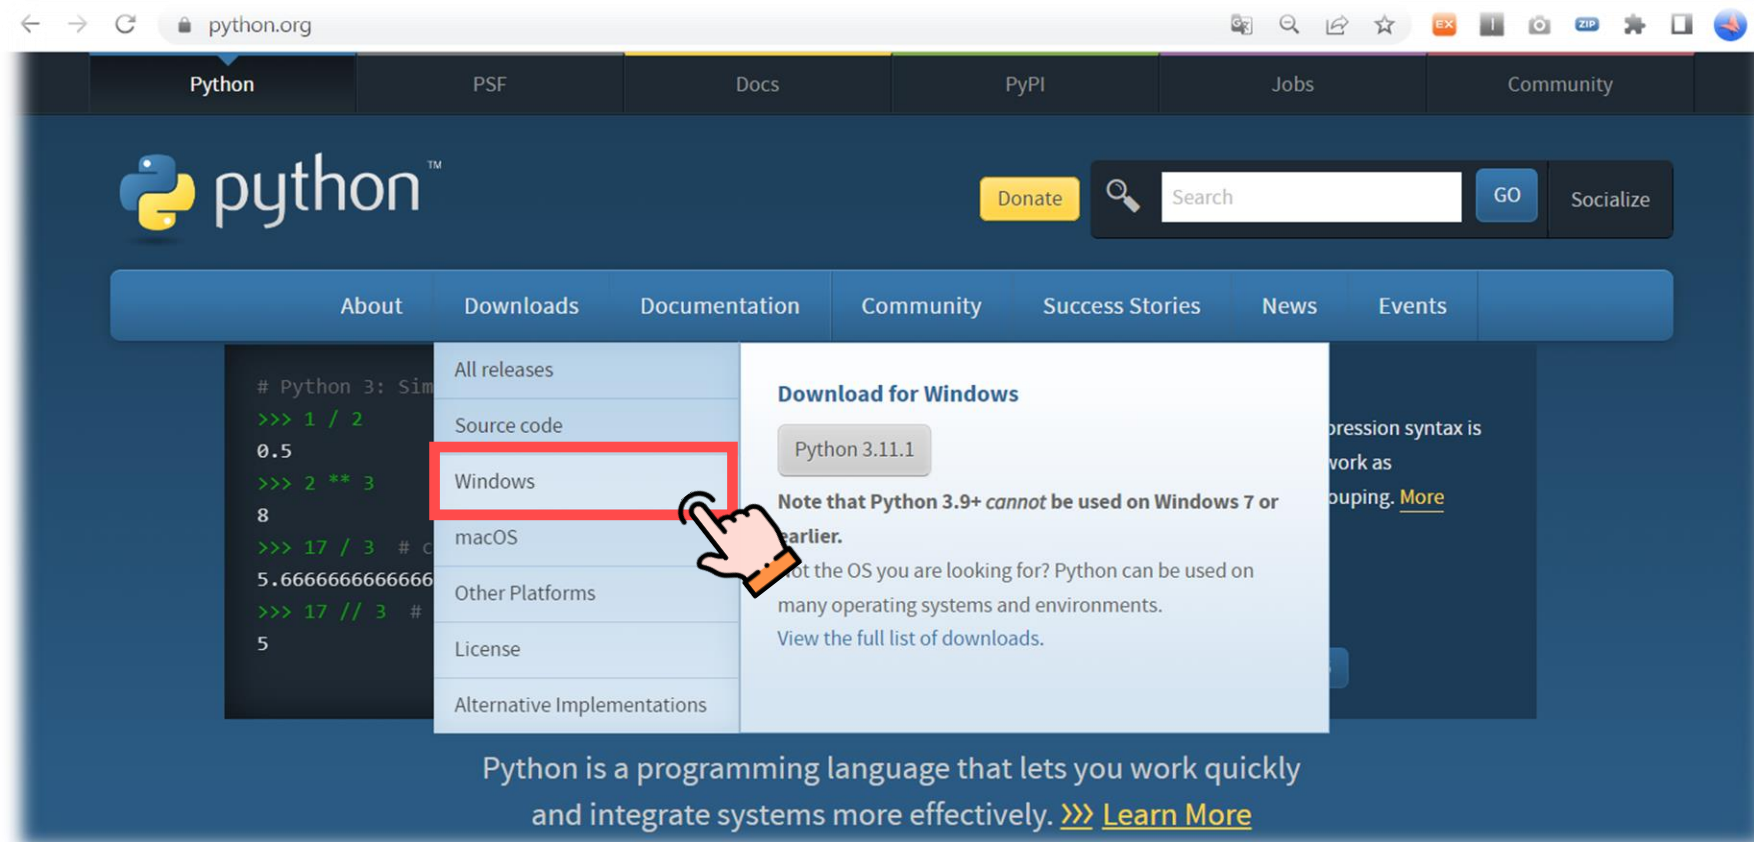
python.org

Python PSF Docs PyPI Jobs Community

python™

Donate

Search

GO

Socialize

About Downloads Documentation Community Success Stories News Events

# Python 3: Sim
>>> 1 / 2
0.5
>>> 2 ** 3
8
>>> 17 / 3 # c
5.6666666666666
>>> 17 // 3 #
5

All releases
Source code
Windows
macOS
Other Platforms
License
Alternative Implementations

Download for Windows

Python 3.11.1

Note that Python 3.9+ *cannot* be used on Windows 7 or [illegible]arlier.

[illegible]ot the OS you are looking for? Python can be used on many operating systems and environments.

View the full list of downloads.

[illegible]pression syntax is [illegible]ork as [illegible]uping. More

Python is a programming language that lets you work quickly and integrate systems more effectively. >>> Learn More